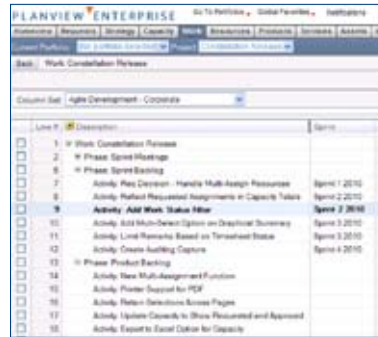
PLANVIEW ENTERPRISE Go To Portfolios Global Favorites Notifications

Awareness Requests Strategy Capacity Work Resources Products Services Assets

Current Portfolio: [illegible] Project: Constellation Release

Back Work: Constellation Release

Column Set: Agile Development - Corporate

| | Line # | Description | Sprint |
|---|---|---|---|
| ☐ | 1 | Work: Constellation Release | |
| ☐ | 2 | Phase: Sprint Meetings | |
| ☐ | 6 | Phase: Sprint Backlog | |
| ☐ | 7 | Activity: Rec Decision - Handle Multi-Assign Resources | Sprint 1 2010 |
| ☐ | 8 | Activity: Reflect Requested Assignments in Capacity Totals | Sprint 2 2010 |
| ☐ | 9 | Activity: Add Work Status filter | Sprint 2 2010 |
| ☐ | 10 | Activity: Add Multi-Select Option on Graphical Summary | Sprint 3 2010 |
| ☐ | 11 | Activity: Limit Reminders Based on Timesheet Status | Sprint 3 2010 |
| ☐ | 12 | Activity: Create Auditing Capture | Sprint 4 2010 |
| ☐ | 13 | Phase: Product Backlog | |
| ☐ | 14 | Activity: New Multi-Assignment Function | |
| ☐ | 15 | Activity: Printer Support for PDF | |
| ☐ | 16 | Activity: Retain Selections Across Pages | |
| ☐ | 17 | Activity: Update Capacity to Show Requested and Approved | |
| ☐ | 18 | Activity: Export to Excel Option for Capacity | |